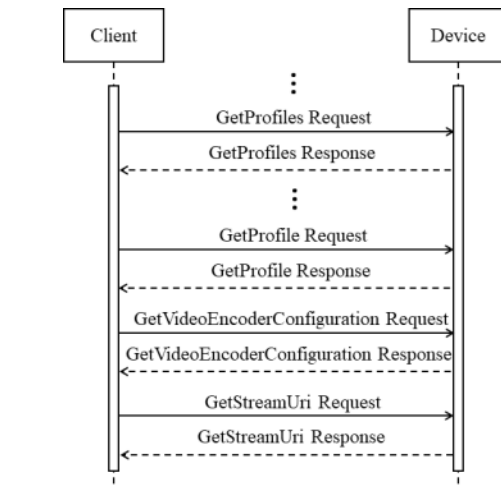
Client

Device

⋮

GetProfiles Request

GetProfiles Response

⋮

GetProfile Request

GetProfile Response

GetVideoEncoderConfiguration Request

GetVideoEncoderConfiguration Response

GetStreamUri Request

GetStreamUri Response